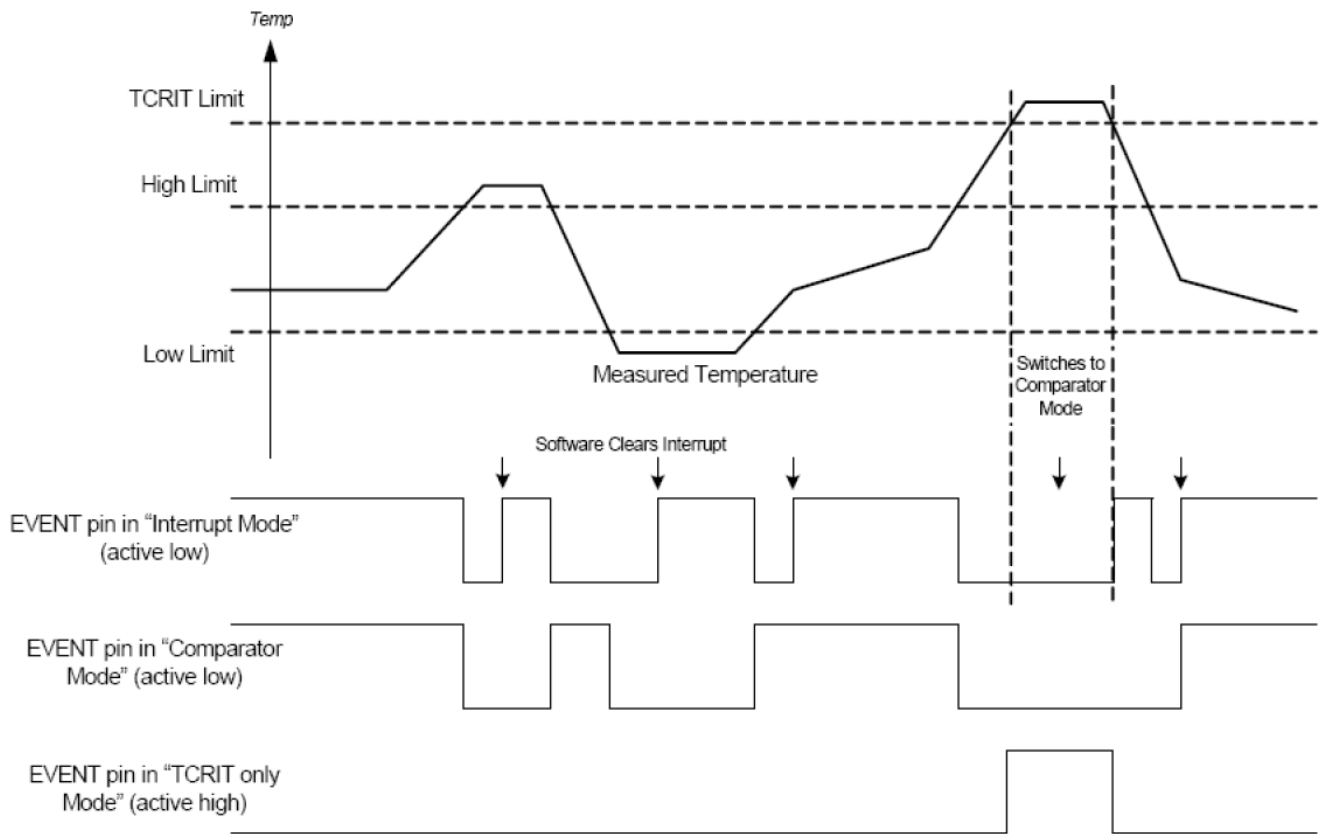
Temp

TCRIT Limit

High Limit

Low Limit

Measured Temperature

Switches to Comparator Mode

Software Clears Interrupt

EVENT pin in "Interrupt Mode" (active low)

EVENT pin in "Comparator Mode" (active low)

EVENT pin in "TCRIT only Mode" (active high)